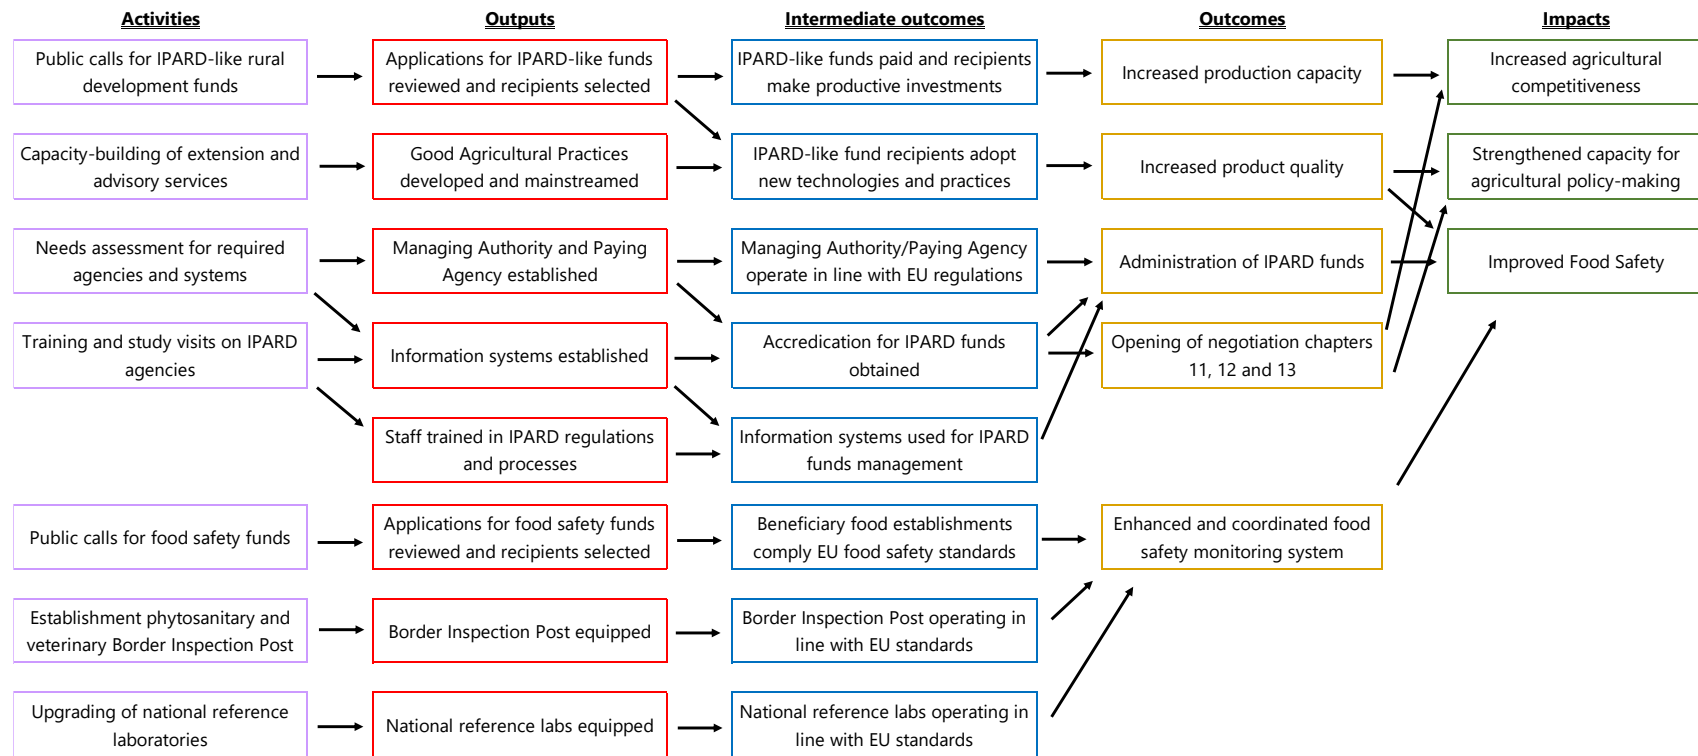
Activities

Public calls for IPARD-like rural development funds

Capacity-building of extension and advisory services

Needs assessment for required agencies and systems

Training and study visits on IPARD agencies

Public calls for food safety funds

Establishment phytosanitary and veterinary Border Inspection Post

Upgrading of national reference laboratories

Outputs

Applications for IPARD-like funds reviewed and recipients selected

Good Agricultural Practices developed and mainstreamed

Managing Authority and Paying Agency established

Information systems established

Staff trained in IPARD regulations and processes

Applications for food safety funds reviewed and recipients selected

Border Inspection Post equipped

National reference labs equipped

Intermediate outcomes

IPARD-like funds paid and recipients make productive investments

IPARD-like fund recipients adopt new technologies and practices

Managing Authority/Paying Agency operate in line with EU regulations

Accredication for IPARD funds obtained

Information systems used for IPARD funds management

Beneficiary food establishments comply EU food safety standards

Border Inspection Post operating in line with EU standards

National reference labs operating in line with EU standards

Outcomes

Increased production capacity

Increased product quality

Administration of IPARD funds

Opening of negotiation chapters 11, 12 and 13

Enhanced and coordinated food safety monitoring system

Impacts

Increased agricultural competitiveness

Strengthened capacity for agricultural policy-making

Improved Food Safety